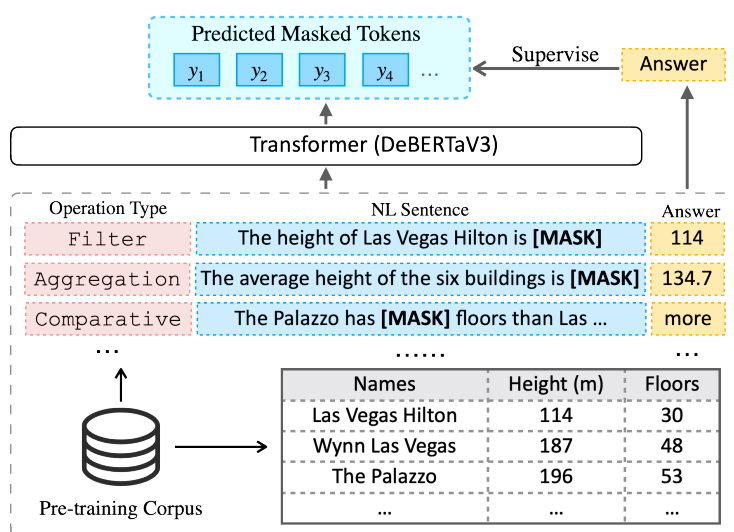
Predicted Masked Tokens

$y_1$ $y_2$ $y_3$ $y_4$ ...

Supervise

Answer

Transformer (DeBERTaV3)

| Operation Type | NL Sentence | Answer |
|---|---|---|
| Filter | The height of Las Vegas Hilton is **[MASK]** | 114 |
| Aggregation | The average height of the six buildings is **[MASK]** | 134.7 |
| Comparative | The Palazzo has **[MASK]** floors than Las ... | more |
| ... | ...... | ... |

| Names | Height (m) | Floors |
|---|---|---|
| Las Vegas Hilton | 114 | 30 |
| Wynn Las Vegas | 187 | 48 |
| The Palazzo | 196 | 53 |
| ... | ... | ... |

Pre-training Corpus